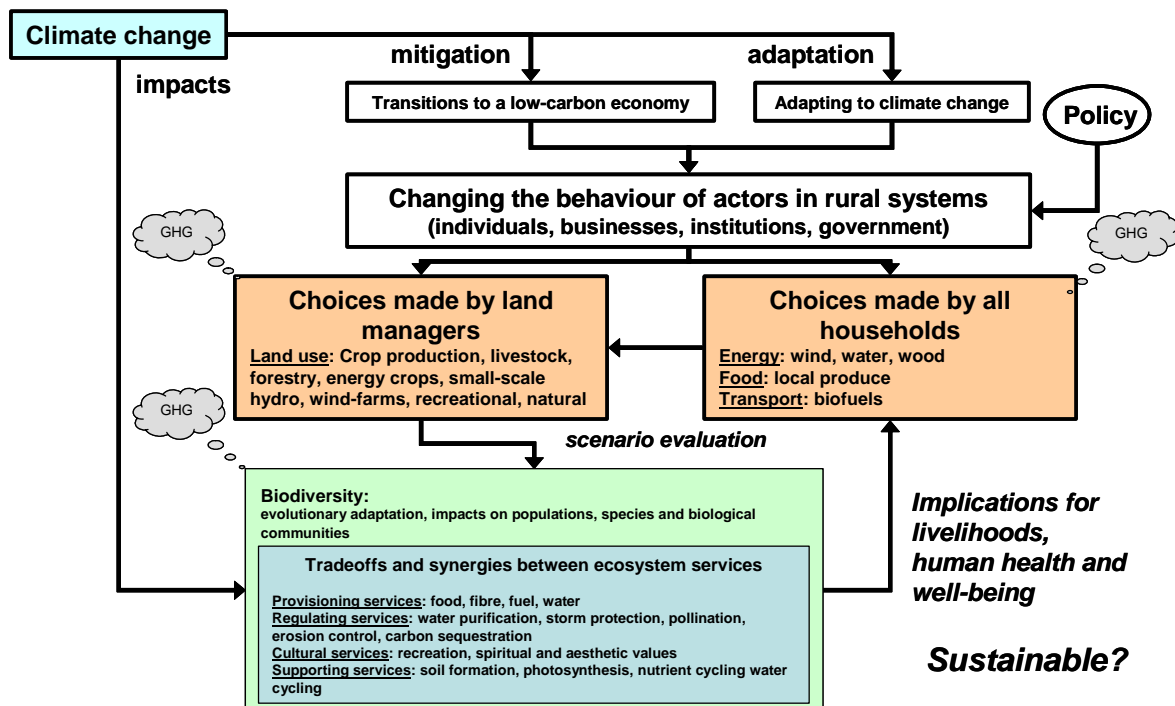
Climate change

impacts

mitigation

adaptation

Transitions to a low-carbon economy

Adapting to climate change

Policy

Changing the behaviour of actors in rural systems
(individuals, businesses, institutions, government)

GHG

GHG

Choices made by land managers
Land use: Crop production, livestock, forestry, energy crops, small-scale hydro, wind-farms, recreational, natural

Choices made by all households
Energy: wind, water, wood
Food: local produce
Transport: biofuels

GHG

scenario evaluation

Biodiversity:
evolutionary adaptation, impacts on populations, species and biological communities

Tradeoffs and synergies between ecosystem services

Provisioning services: food, fibre, fuel, water
Regulating services: water purification, storm protection, pollination, erosion control, carbon sequestration
Cultural services: recreation, spiritual and aesthetic values
Supporting services: soil formation, photosynthesis, nutrient cycling water cycling

Implications for livelihoods, human health and well-being

Sustainable?